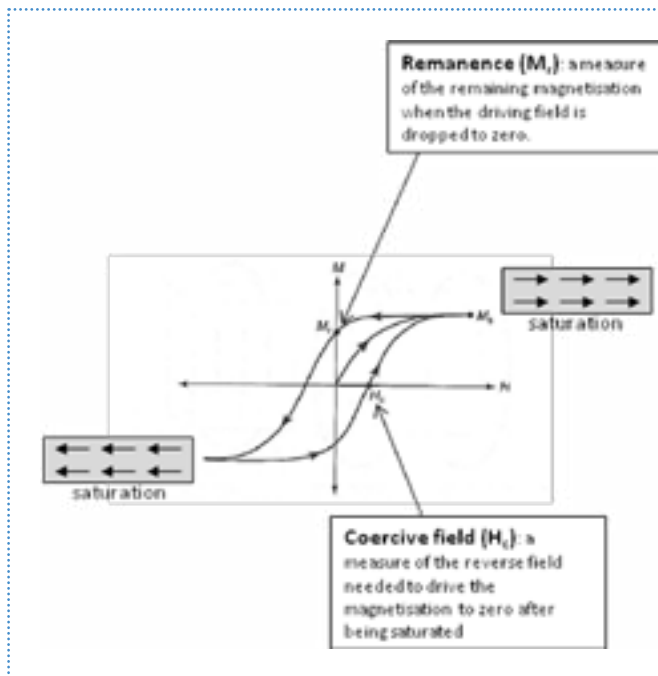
**Remanence ($M_r$)**: a measure of the remaining magnetisation when the driving field is dropped to zero.

M

$M_r$

$M_s$

saturation

H

$H_c$

saturation

**Coercive field ($H_c$)**: a measure of the reverse field needed to drive the magnetisation to zero after being saturated